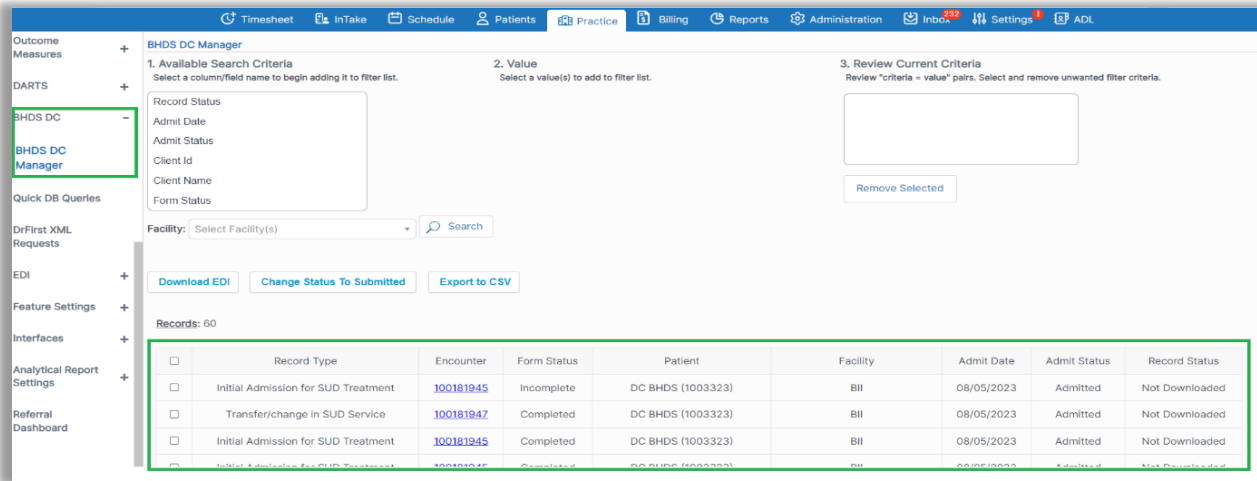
Timesheet InTake Schedule Patients Practice Billing Reports Administration Inbox 232 Settings 1 ADL

Outcome Measures +

DARTS +

BHDS DC −

BHDS DC Manager

Quick DB Queries

DrFirst XML Requests

EDI +

Feature Settings +

Interfaces +

Analytical Report Settings +

Referral Dashboard

BHDS DC Manager

1. Available Search Criteria
Select a column/field name to begin adding it to filter list.

Record Status
Admit Date
Admit Status
Client Id
Client Name
Form Status

2. Value
Select a value(s) to add to filter list.

3. Review Current Criteria
Review "criteria = value" pairs. Select and remove unwanted filter criteria.

Remove Selected

Facility: Select Facility(s) Search

Download EDI Change Status To Submitted Export to CSV

Records: 60

| ☐ | Record Type | Encounter | Form Status | Patient | Facility | Admit Date | Admit Status | Record Status |
|---|---|---|---|---|---|---|---|---|
| ☐ | Initial Admission for SUD Treatment | 100181945 | Incomplete | DC BHDS (1003323) | BII | 08/05/2023 | Admitted | Not Downloaded |
| ☐ | Transfer/change in SUD Service | 100181947 | Completed | DC BHDS (1003323) | BII | 08/05/2023 | Admitted | Not Downloaded |
| ☐ | Initial Admission for SUD Treatment | 100181945 | Completed | DC BHDS (1003323) | BII | 08/05/2023 | Admitted | Not Downloaded |
| ☐ | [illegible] | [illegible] | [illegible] | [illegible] | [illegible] | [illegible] | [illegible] | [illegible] |